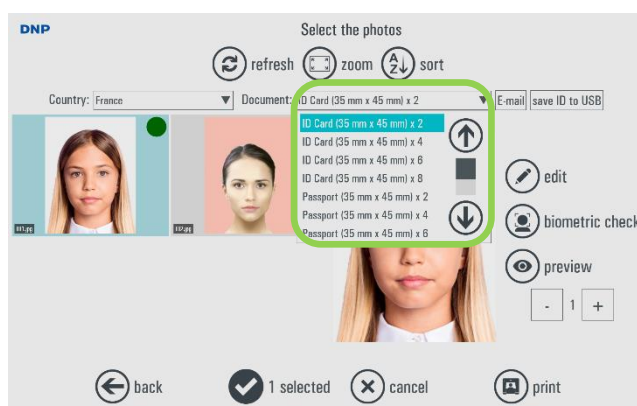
DNP

Select the photos

refresh zoom sort

Country: France

Document: ID Card (35 mm x 45 mm) x 2

E-mail

save ID to USB

ID Card (35 mm x 45 mm) x 2
ID Card (35 mm x 45 mm) x 4
ID Card (35 mm x 45 mm) x 6
ID Card (35 mm x 45 mm) x 8
Passport (35 mm x 45 mm) x 2
Passport (35 mm x 45 mm) x 4
Passport (35 mm x 45 mm) x 6

001.jpg

002.jpg

edit

biometric check

preview

- 1 +

back

1 selected

cancel

print